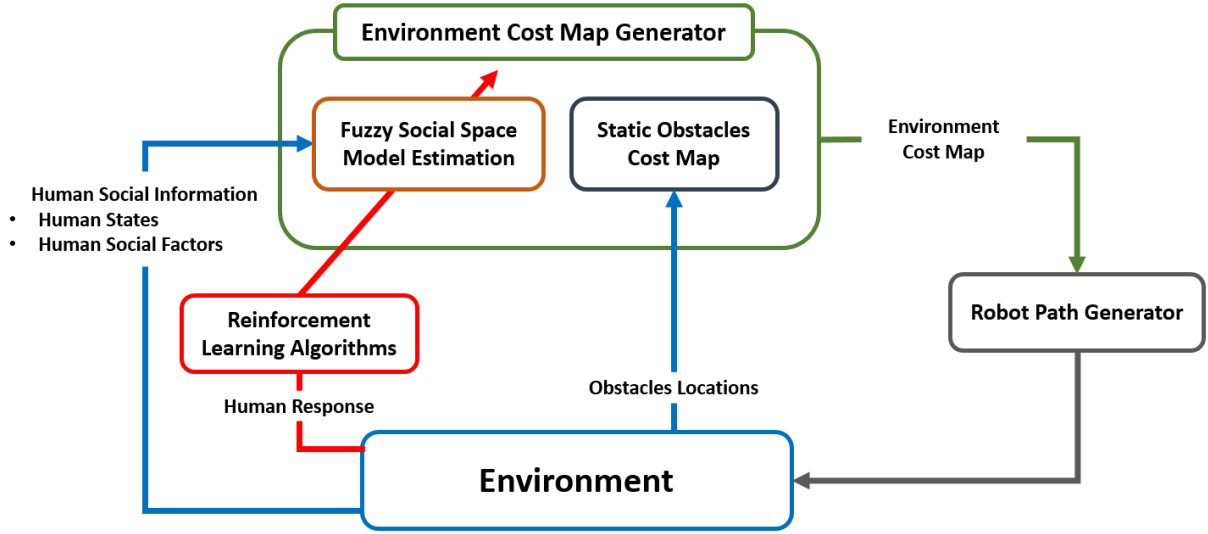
Environment Cost Map Generator

Fuzzy Social Space Model Estimation

Static Obstacles Cost Map

Environment Cost Map

Human Social Information
• Human States
• Human Social Factors

Reinforcement Learning Algorithms

Robot Path Generator

Human Response

Obstacles Locations

Environment